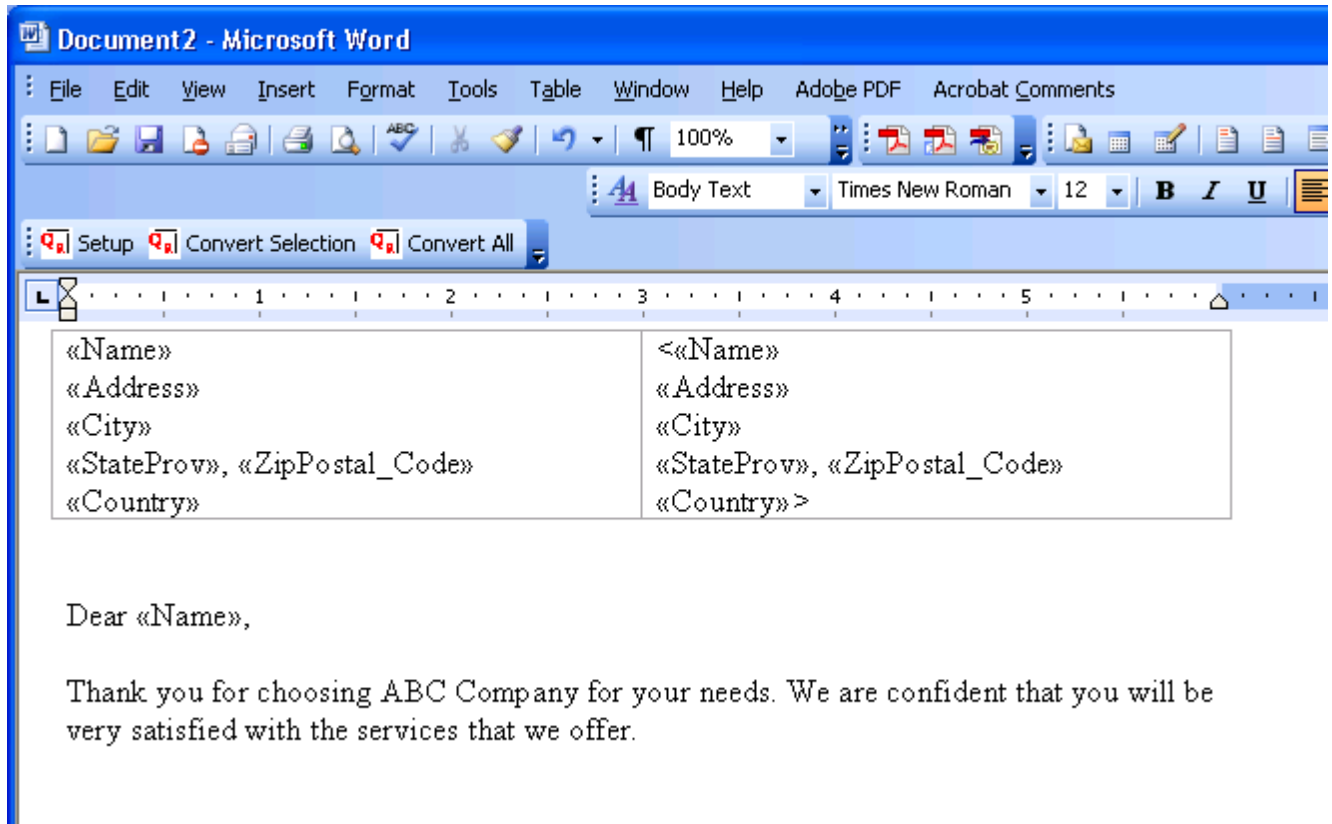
Document2 - Microsoft Word

File Edit View Insert Format Tools Table Window Help Adobe PDF Acrobat Comments

100%

Body Text Times New Roman 12 B I U

Setup Convert Selection Convert All

1 2 3 4 5

| «Name» | <«Name» |
|---|---|
| «Address» | «Address» |
| «City» | «City» |
| «StateProv», «ZipPostal_Code» | «StateProv», «ZipPostal_Code» |
| «Country» | «Country»> |

Dear «Name»,

Thank you for choosing ABC Company for your needs. We are confident that you will be very satisfied with the services that we offer.